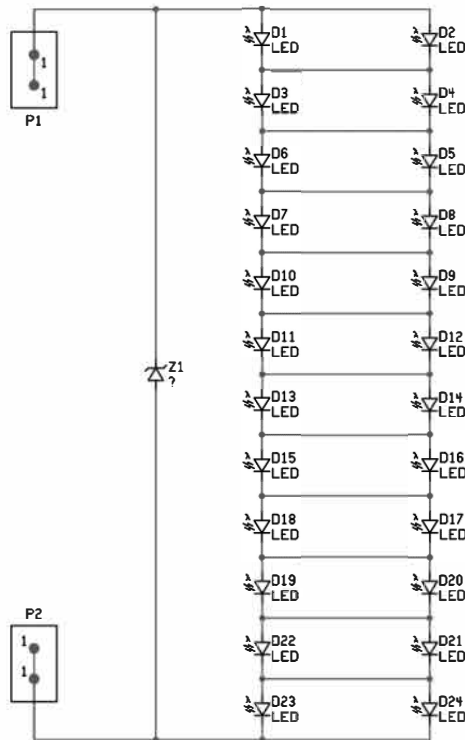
1
1
P1

D1
LED
D2
LED
D3
LED
D4
LED
D6
LED
D5
LED
D7
LED
D8
LED
D10
LED
D9
LED
D11
LED
D12
LED
Z1
?
D13
LED
D14
LED
D15
LED
D16
LED
D18
LED
D17
LED
D19
LED
D20
LED
P2
1
1
D22
LED
D21
LED
D23
LED
D24
LED